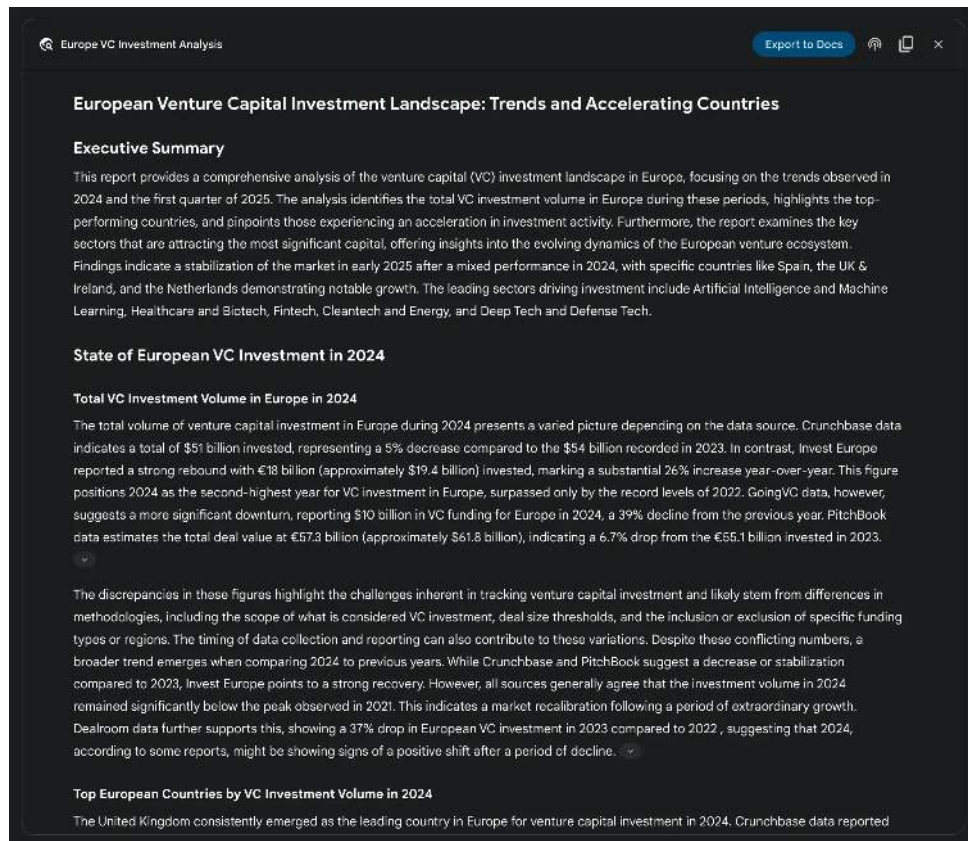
Europe VC Investment Analysis

Export to Docs

European Venture Capital Investment Landscape: Trends and Accelerating Countries

Executive Summary

This report provides a comprehensive analysis of the venture capital (VC) investment landscape in Europe, focusing on the trends observed in 2024 and the first quarter of 2025. The analysis identifies the total VC investment volume in Europe during these periods, highlights the top-performing countries, and pinpoints those experiencing an acceleration in investment activity. Furthermore, the report examines the key sectors that are attracting the most significant capital, offering insights into the evolving dynamics of the European venture ecosystem. Findings indicate a stabilization of the market in early 2025 after a mixed performance in 2024, with specific countries like Spain, the UK & Ireland, and the Netherlands demonstrating notable growth. The leading sectors driving investment include Artificial Intelligence and Machine Learning, Healthcare and Biotech, Fintech, Cleantech and Energy, and Deep Tech and Defense Tech.

State of European VC Investment in 2024

Total VC Investment Volume in Europe in 2024

The total volume of venture capital investment in Europe during 2024 presents a varied picture depending on the data source. Crunchbase data indicates a total of $51 billion invested, representing a 5% decrease compared to the $54 billion recorded in 2023. In contrast, Invest Europe reported a strong rebound with €18 billion (approximately $19.4 billion) invested, marking a substantial 26% increase year-over-year. This figure positions 2024 as the second-highest year for VC investment in Europe, surpassed only by the record levels of 2022. GoingVC data, however, suggests a more significant downturn, reporting $10 billion in VC funding for Europe in 2024, a 39% decline from the previous year. PitchBook data estimates the total deal value at €57.3 billion (approximately $61.8 billion), indicating a 6.7% drop from the €55.1 billion invested in 2023.

The discrepancies in these figures highlight the challenges inherent in tracking venture capital investment and likely stem from differences in methodologies, including the scope of what is considered VC investment, deal size thresholds, and the inclusion or exclusion of specific funding types or regions. The timing of data collection and reporting can also contribute to these variations. Despite these conflicting numbers, a broader trend emerges when comparing 2024 to previous years. While Crunchbase and PitchBook suggest a decrease or stabilization compared to 2023, Invest Europe points to a strong recovery. However, all sources generally agree that the investment volume in 2024 remained significantly below the peak observed in 2021. This indicates a market recalibration following a period of extraordinary growth. Dealroom data further supports this, showing a 37% drop in European VC investment in 2023 compared to 2022 , suggesting that 2024, according to some reports, might be showing signs of a positive shift after a period of decline.

Top European Countries by VC Investment Volume in 2024

The United Kingdom consistently emerged as the leading country in Europe for venture capital investment in 2024. Crunchbase data reported